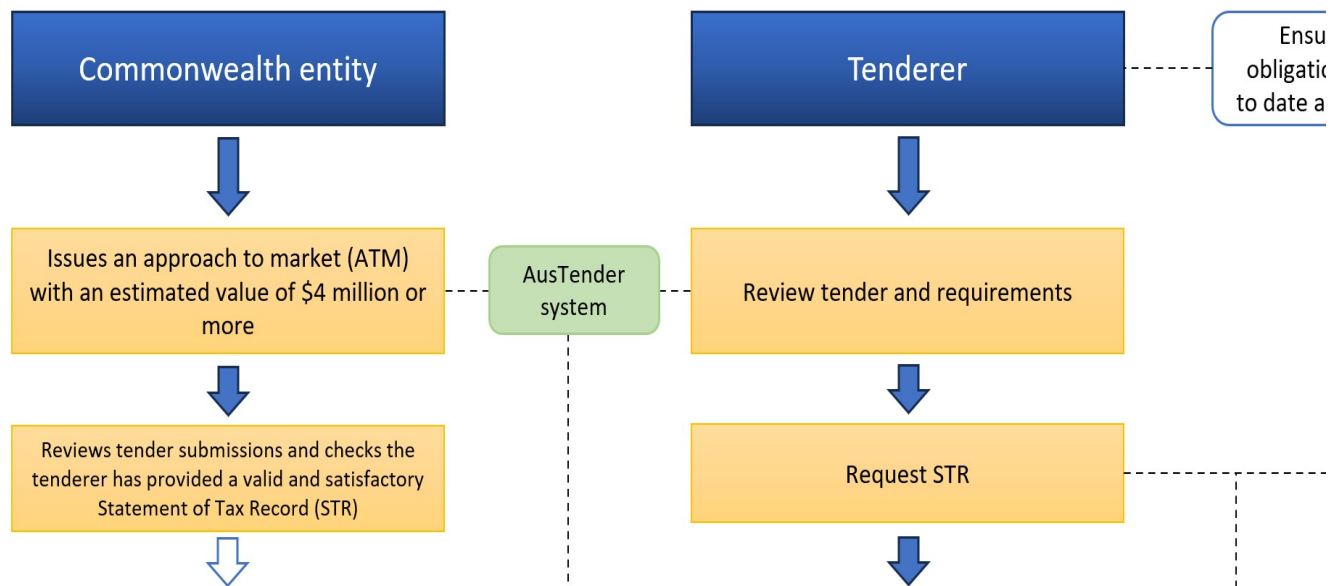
Commonwealth entity

Tenderer

Ensu
obligatio
to date a

Issues an approach to market (ATM) with an estimated value of $4 million or more

AusTender system

Review tender and requirements

Reviews tender submissions and checks the tenderer has provided a valid and satisfactory Statement of Tax Record (STR)

Request STR